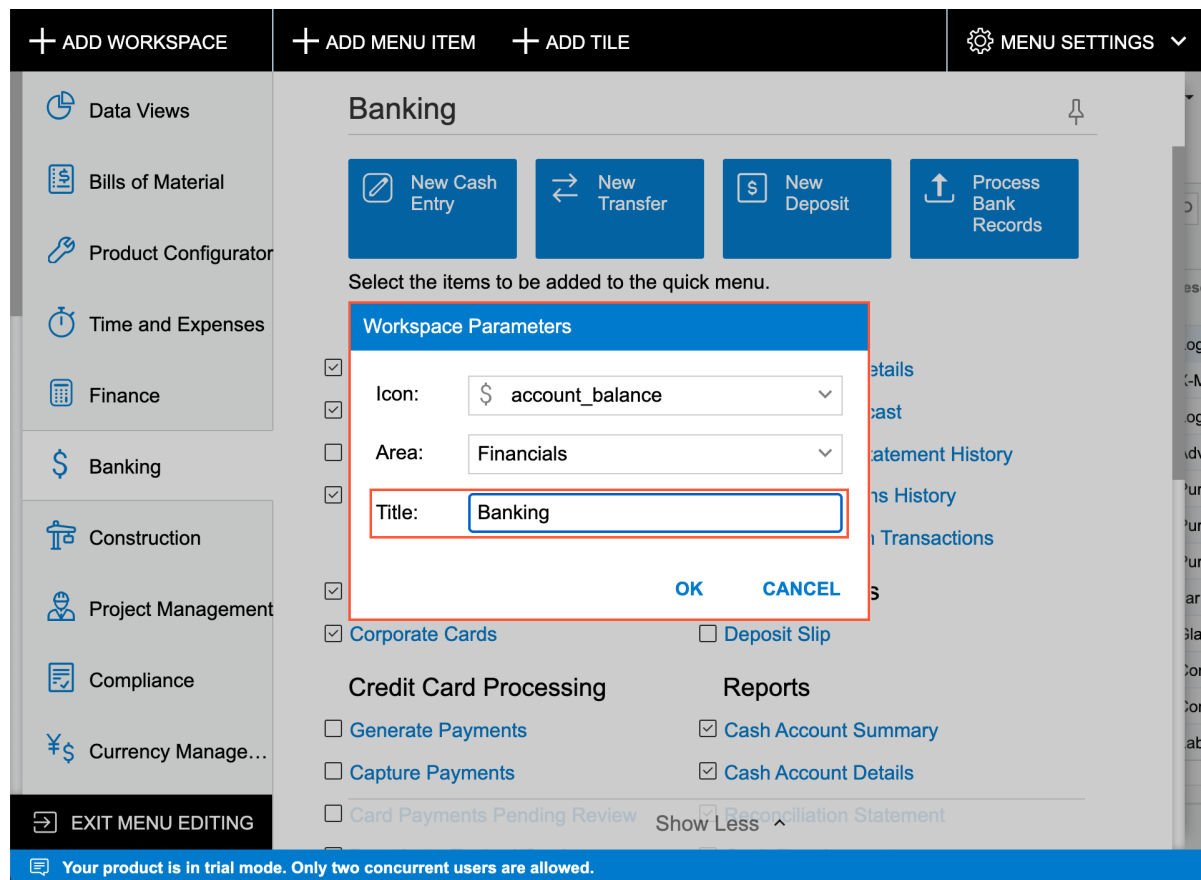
ADD WORKSPACE
ADD MENU ITEM
ADD TILE
MENU SETTINGS

Data Views
Bills of Material
Product Configurator
Time and Expenses
Finance
Banking
Construction
Project Management
Compliance
Currency Manage…
EXIT MENU EDITING

Banking

New Cash Entry
New Transfer
New Deposit
Process Bank Records

Select the items to be added to the quick menu.

Workspace Parameters
Icon: account_balance
Area: Financials
Title: Banking
OK
CANCEL

etails
cast
tatement History
ns History
n Transactions
s

Corporate Cards
Deposit Slip

Credit Card Processing
Generate Payments
Capture Payments
Card Payments Pending Review

Reports
Cash Account Summary
Cash Account Details
Reconciliation Statement

Show Less

Your product is in trial mode. Only two concurrent users are allowed.